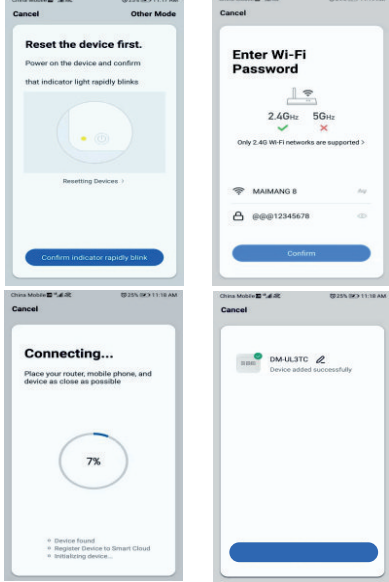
Cancel

Other Mode

Reset the device first.

Power on the device and confirm that indicator light rapidly blinks

Resetting Devices >

Confirm indicator rapidly blink

Cancel

Enter Wi-Fi Password

2.4GHz

5GHz

Only 2.4G Wi-Fi networks are supported >

MAIMANG 6

@@@12345678

Confirm

China Mobile

25% 11:18 AM

Cancel

Connecting...

Place your router, mobile phone, and device as close as possible

7%

Device found

Register Device to Smart Cloud

Initializing device...

China Mobile

25% 11:18 AM

Cancel

DM-UL3TC

Device added successfully